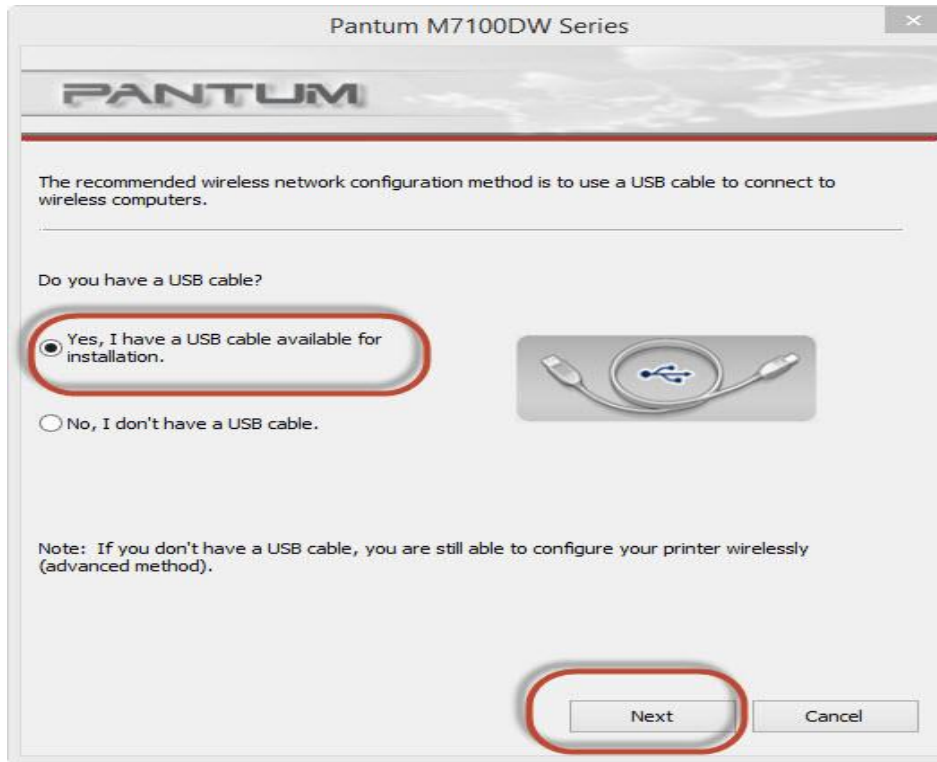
Pantum M7100DW Series

PANTUM

The recommended wireless network configuration method is to use a USB cable to connect to wireless computers.

Do you have a USB cable?

Yes, I have a USB cable available for installation.

No, I don't have a USB cable.

Note: If you don't have a USB cable, you are still able to configure your printer wirelessly (advanced method).

Next

Cancel